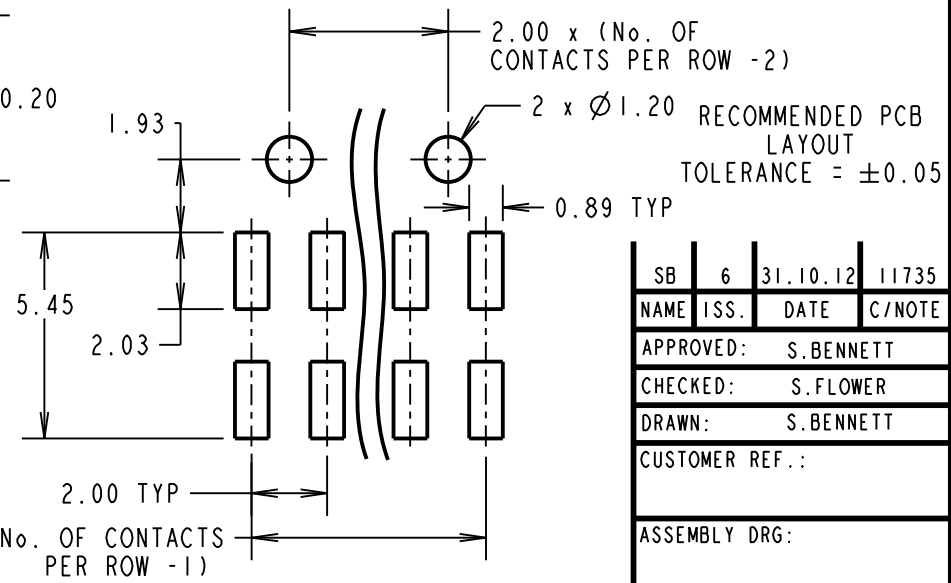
2.00 x (No. OF CONTACTS PER ROW -2)

0.20

1.93

2 x $\varnothing$1.20

RECOMMENDED PCB LAYOUT TOLERANCE = $\pm$0.05

0.89 TYP

5.45

2.03

2.00 TYP

No. OF CONTACTS PER ROW -1)

| SB | 6 | 31.10.12 | 11735 |
|---|---|---|---|
| NAME | ISS. | DATE | C/NOTE |

APPROVED: S.BENNETT

CHECKED: S.FLOWER

DRAWN: S.BENNETT

CUSTOMER REF.:

ASSEMBLY DRG: